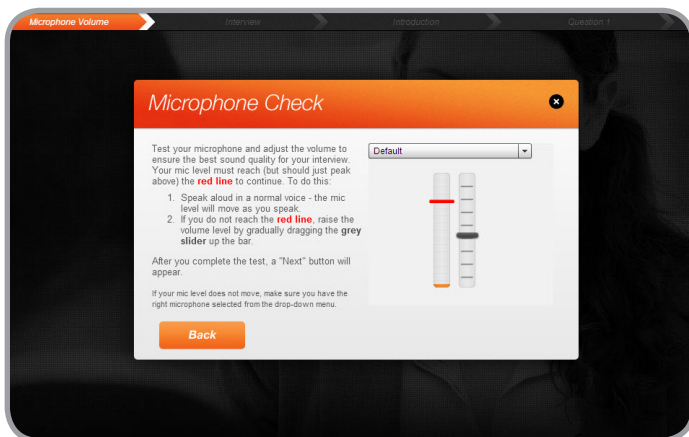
Microphone Volume
Interview
Introduction
Question 1

Microphone Check

Test your microphone and adjust the volume to ensure the best sound quality for your interview. Your mic level must reach (but should just peak above) the red line to continue. To do this:

1. Speak aloud in a normal voice - the mic level will move as you speak.
2. If you do not reach the red line, raise the volume level by gradually dragging the grey slider up the bar.

After you complete the test, a "Next" button will appear.

If your mic level does not move, make sure you have the right microphone selected from the drop-down menu.

Default

Back